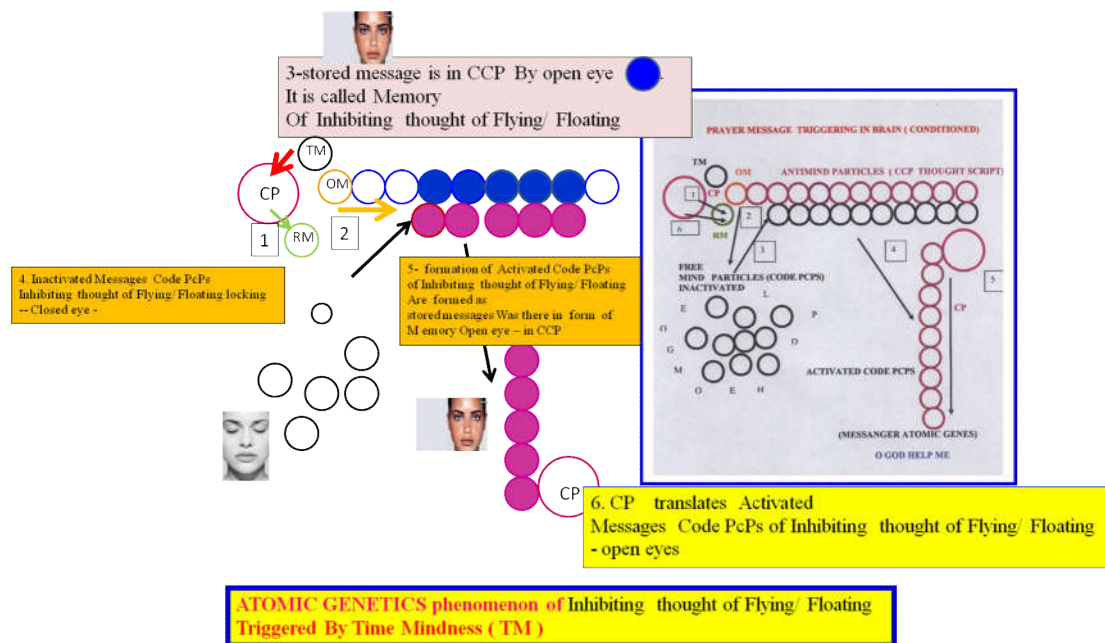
3-stored message is in CCP By open eye
It is called Memory
Of Inhibiting thought of Flying/ Floating

TM

CP

OM

1

RM

2

4. Inactivated Messages Code PcPs
Inhibiting thought of Flying/ Floating locking
-- Closed eye -

5- formation of Activated Code PcPs of Inhibiting thought of Flying/ Floating Are formed as stored messages Was there in form of M emory Open eye – in CCP

CP

6. CP translates Activated Messages Code PcPs of Inhibiting thought of Flying/ Floating - open eyes

PRAYER MESSAGE TRIGGERING IN BRAIN ( CONDITIONED)

TM

OM

ANTIMIND PARTICLES ( CCP THOUGHT SCRIPT)

1

CP

2

A

RM

3

4

5

FREE MIND PARTICLES (CODE PCPS) INACTIVATED

E

L

P

O

D

G

M

O

E

H

CP

ACTIVATED CODE PCPS

(MESSANGER ATOMIC GENES)

O GOD HELP ME

ATOMIC GENETICS phenomenon of Inhibiting thought of Flying/ Floating
Triggered By Time Mindness ( TM )